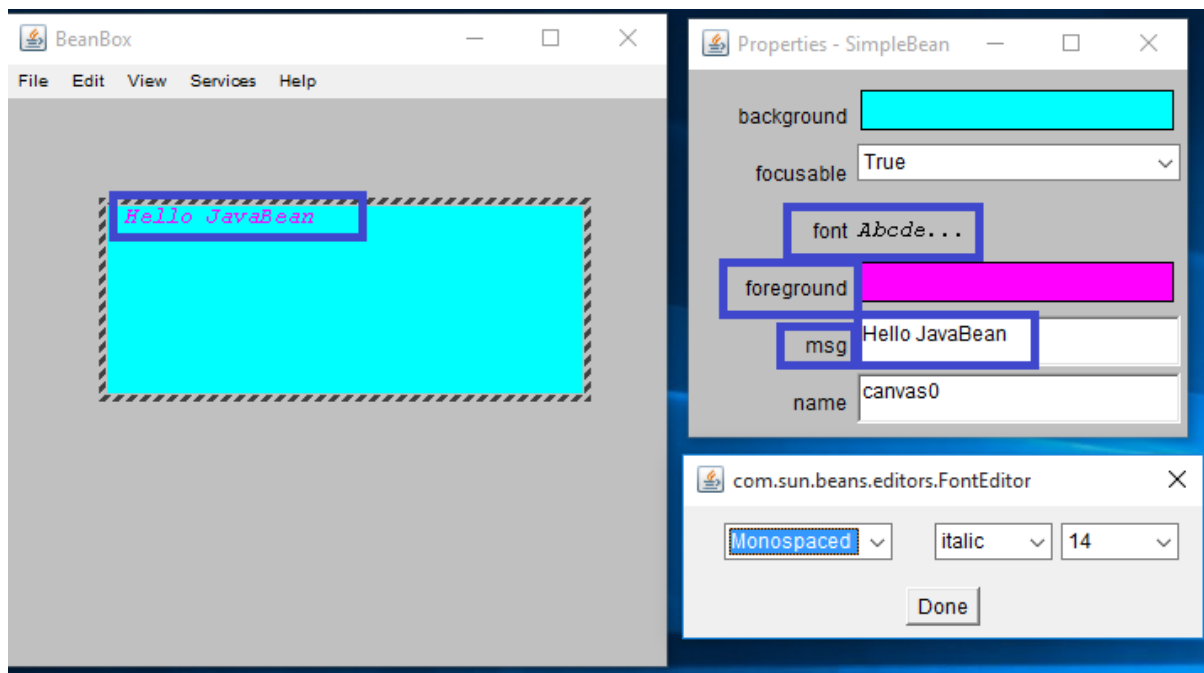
BeanBox

File Edit View Services Help

Hello JavaBean

Properties - SimpleBean

background

focusable True

font Abcde...

foreground

msg Hello JavaBean

name canvas0

com.sun.beans.editors.FontEditor

Monospaced italic 14

Done